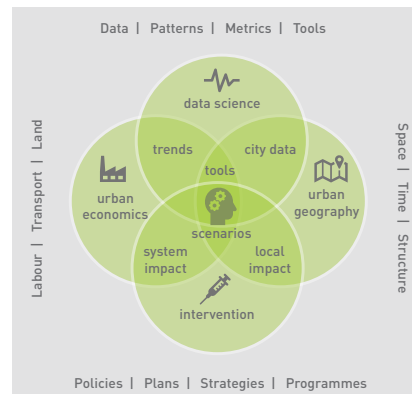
Data | Patterns | Metrics | Tools

Labour | Transport | Land

data science

trends

city data

tools

urban economics

urban geography

scenarios

system impact

local impact

intervention

Space | Time | Structure

Policies | Plans | Strategies | Programmes